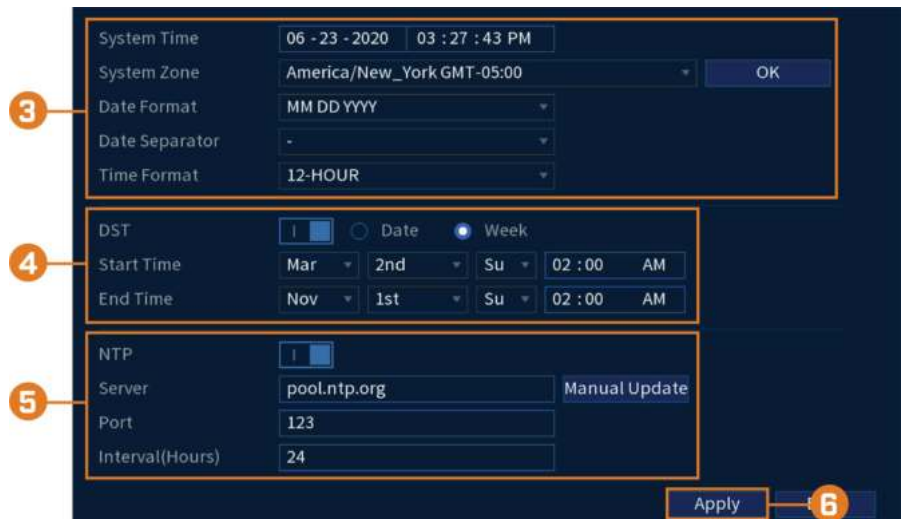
3

System Time 06 - 23 - 2020 03 : 27 : 43 PM

System Zone America/New_York GMT-05:00 OK

Date Format MM DD YYYY

Date Separator -

Time Format 12-HOUR

4

DST Date Week

Start Time Mar 2nd Su 02 : 00 AM

End Time Nov 1st Su 02 : 00 AM

5

NTP

Server pool.ntp.org Manual Update

Port 123

Interval(Hours) 24

Apply 6